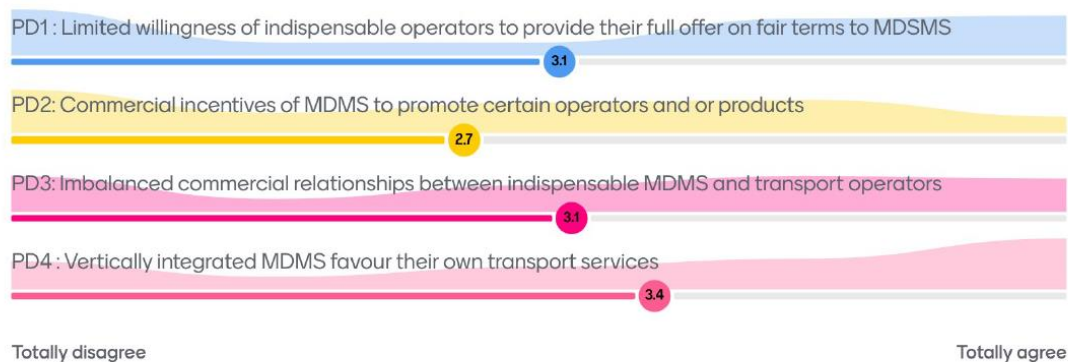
PD1 : Limited willingness of indispensable operators to provide their full offer on fair terms to MDSMS

3.1

PD2: Commercial incentives of MDMS to promote certain operators and or products

2.7

PD3: Imbalanced commercial relationships between indispensable MDMS and transport operators

3.1

PD4 : Vertically integrated MDMS favour their own transport services

3.4

Totally disagree

Totally agree